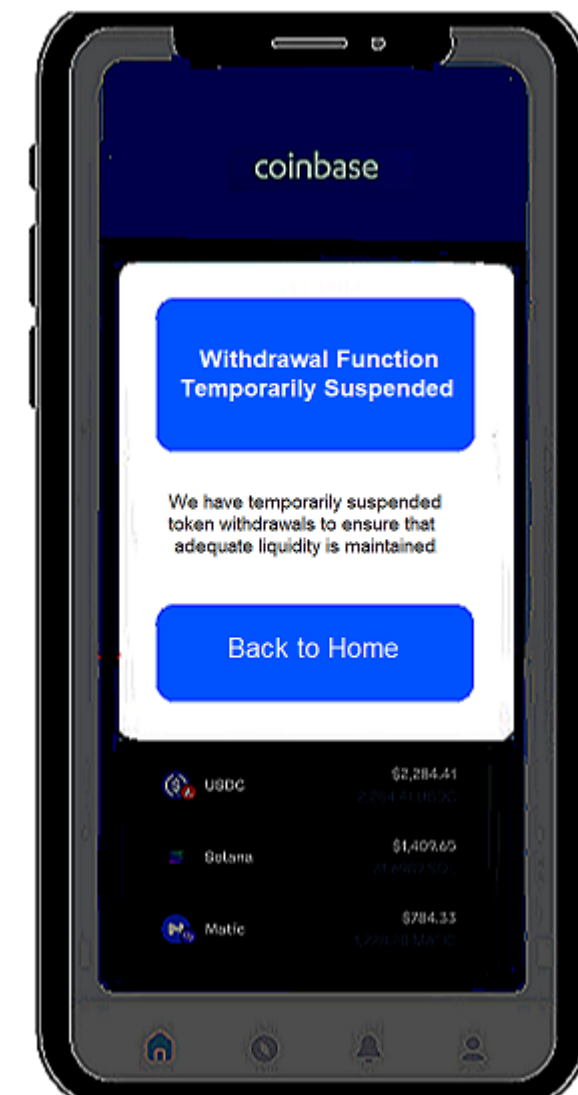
coinbase

Withdrawal Function Temporarily Suspended

We have temporarily suspended token withdrawals to ensure that adequate liquidity is maintained

Back to Home

USDC $2,284.41
2,284.41 USDC

Solana $1,409.65
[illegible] SOL

Matic $784.33
1,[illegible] MATIC